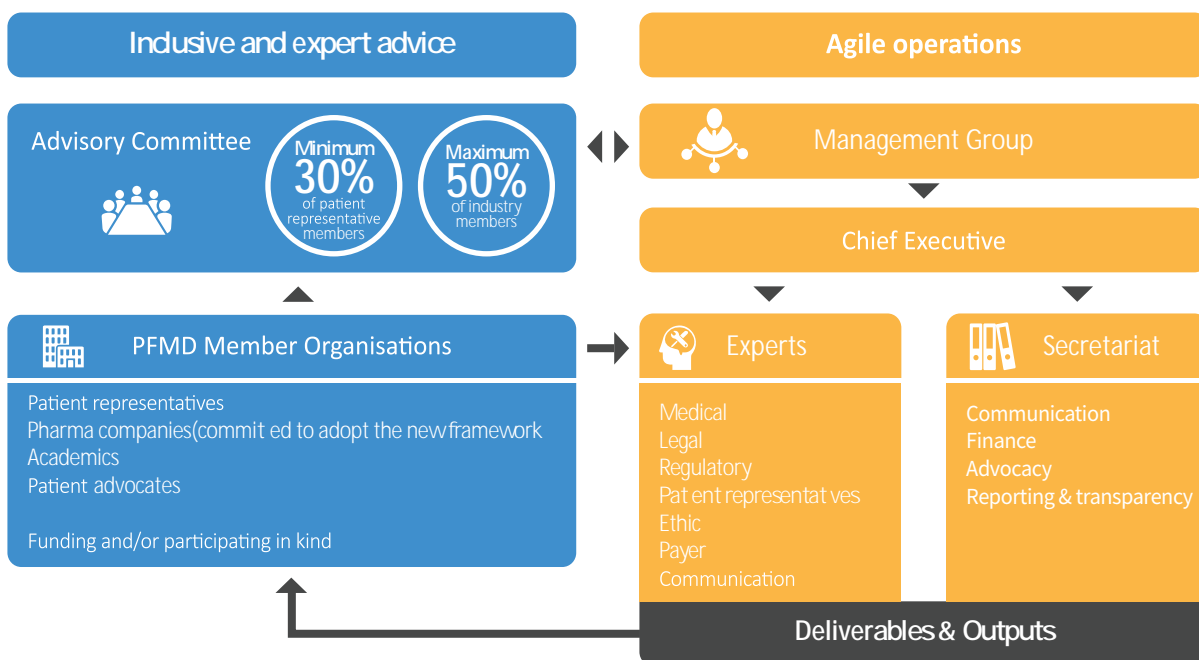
Inclusive and expert advice

Agile operations

Advisory Committee

Minimum 30% of patient representative members

Maximum 50% of industry members

Management Group

Chief Executive

PFMD Member Organisations

Patient representatives
Pharma companies(commit ed to adopt the new framework
Academics
Patient advocates

Funding and/or participating in kind

Experts

Medical
Legal
Regulatory
Pat ent representat ves
Ethic
Payer
Communication

Secretariat

Communication
Finance
Advocacy
Reporting & transparency

Deliverables & Outputs